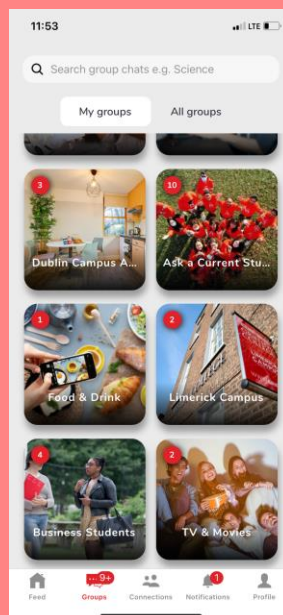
11:53

LTE

Search group chats e.g. Science

My groups

All groups

3

Dublin Campus A...

10

Ask a Current Stu...

1

Food & Drink

2

Limerick Campus

4

Business Students

2

TV & Movies

Feed

9+

Groups

Connections

1

Notifications

Profile